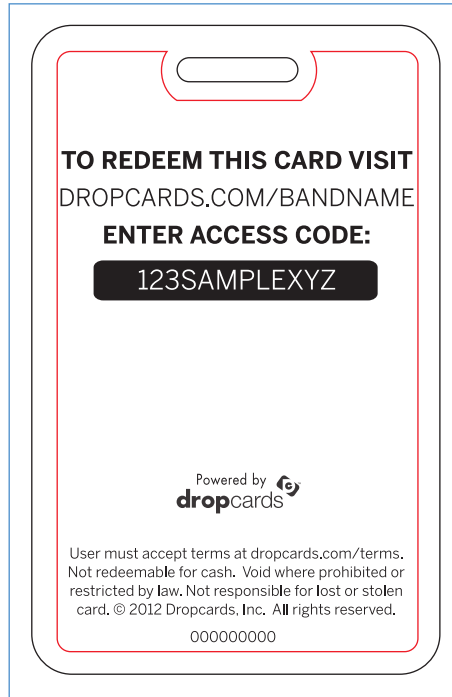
TO REDEEM THIS CARD VISIT
DROPCARDS.COM/BANDNAME
ENTER ACCESS CODE:
123SAMPLEXYZ

Powered by
dropcards

User must accept terms at dropcards.com/terms. Not redeemable for cash. Void where prohibited or restricted by law. Not responsible for lost or stolen card. © 2012 Dropcards, Inc. All rights reserved.

000000000